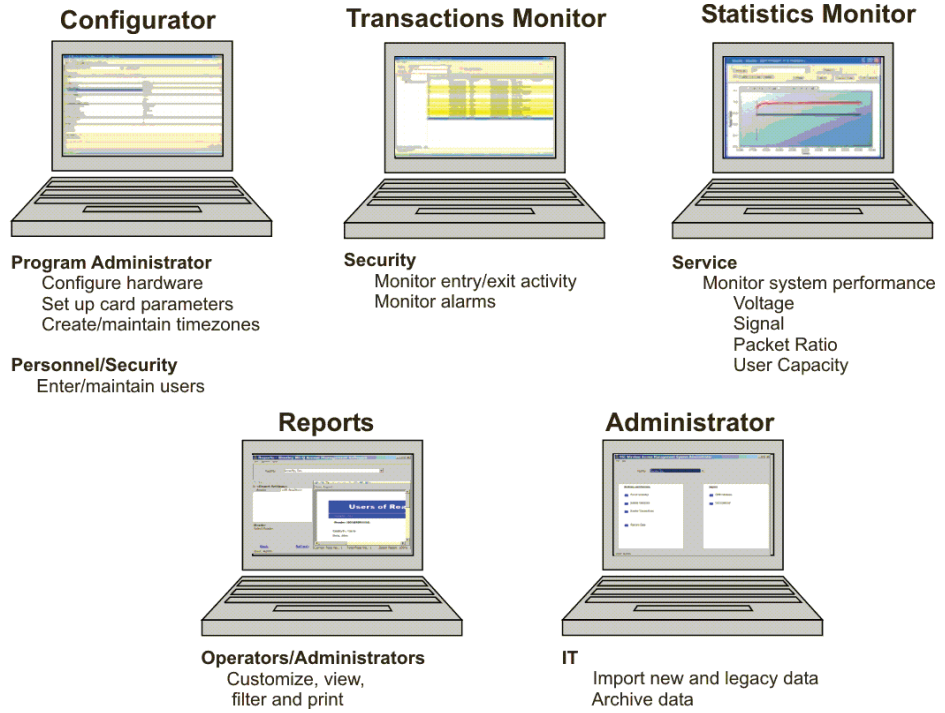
Configurator

Program Administrator
Configure hardware
Set up card parameters
Create/maintain timezones

Personnel/Security
Enter/maintain users

Transactions Monitor

Security
Monitor entry/exit activity
Monitor alarms

Statistics Monitor

Service
Monitor system performance
Voltage
Signal
Packet Ratio
User Capacity

Reports

Users of Rea

Operators/Administrators
Customize, view, filter and print

Administrator

IT
Import new and legacy data
Archive data